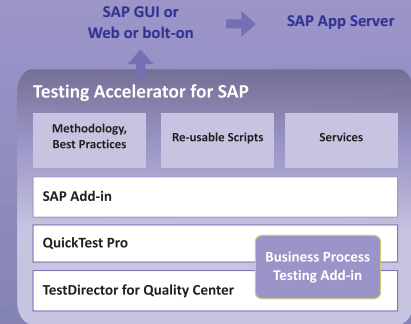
SAP GUI or Web or bolt-on

SAP App Server

Testing Accelerator for SAP

Methodology, Best Practices

Re-usable Scripts

Services

SAP Add-in

QuickTest Pro

Business Process Testing Add-in

TestDirector for Quality Center